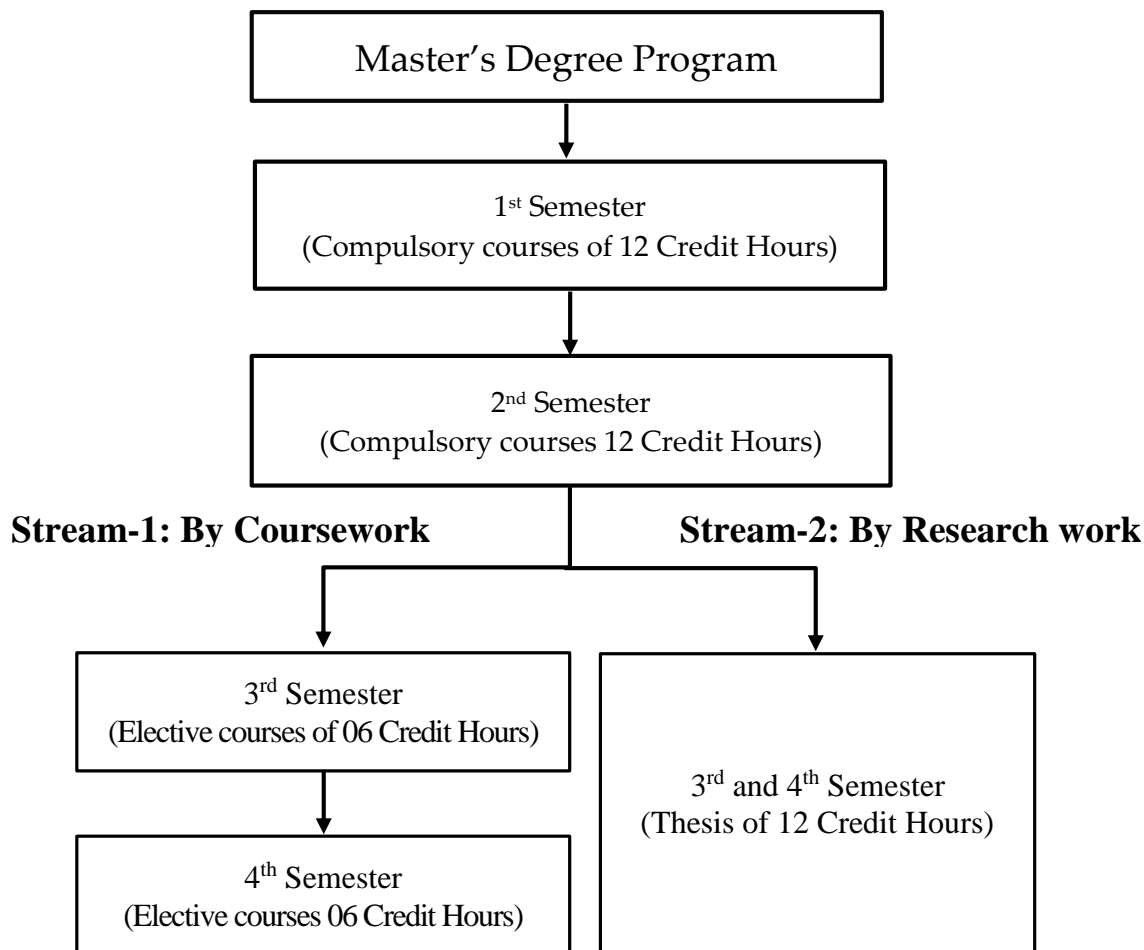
Master's Degree Program

1$^{st}$ Semester
(Compulsory courses of 12 Credit Hours)

2$^{nd}$ Semester
(Compulsory courses 12 Credit Hours)

**Stream-1: By Coursework**

**Stream-2: By Research work**

3$^{rd}$ Semester
(Elective courses of 06 Credit Hours)

4$^{th}$ Semester
(Elective courses 06 Credit Hours)

3$^{rd}$ and 4$^{th}$ Semester
(Thesis of 12 Credit Hours)